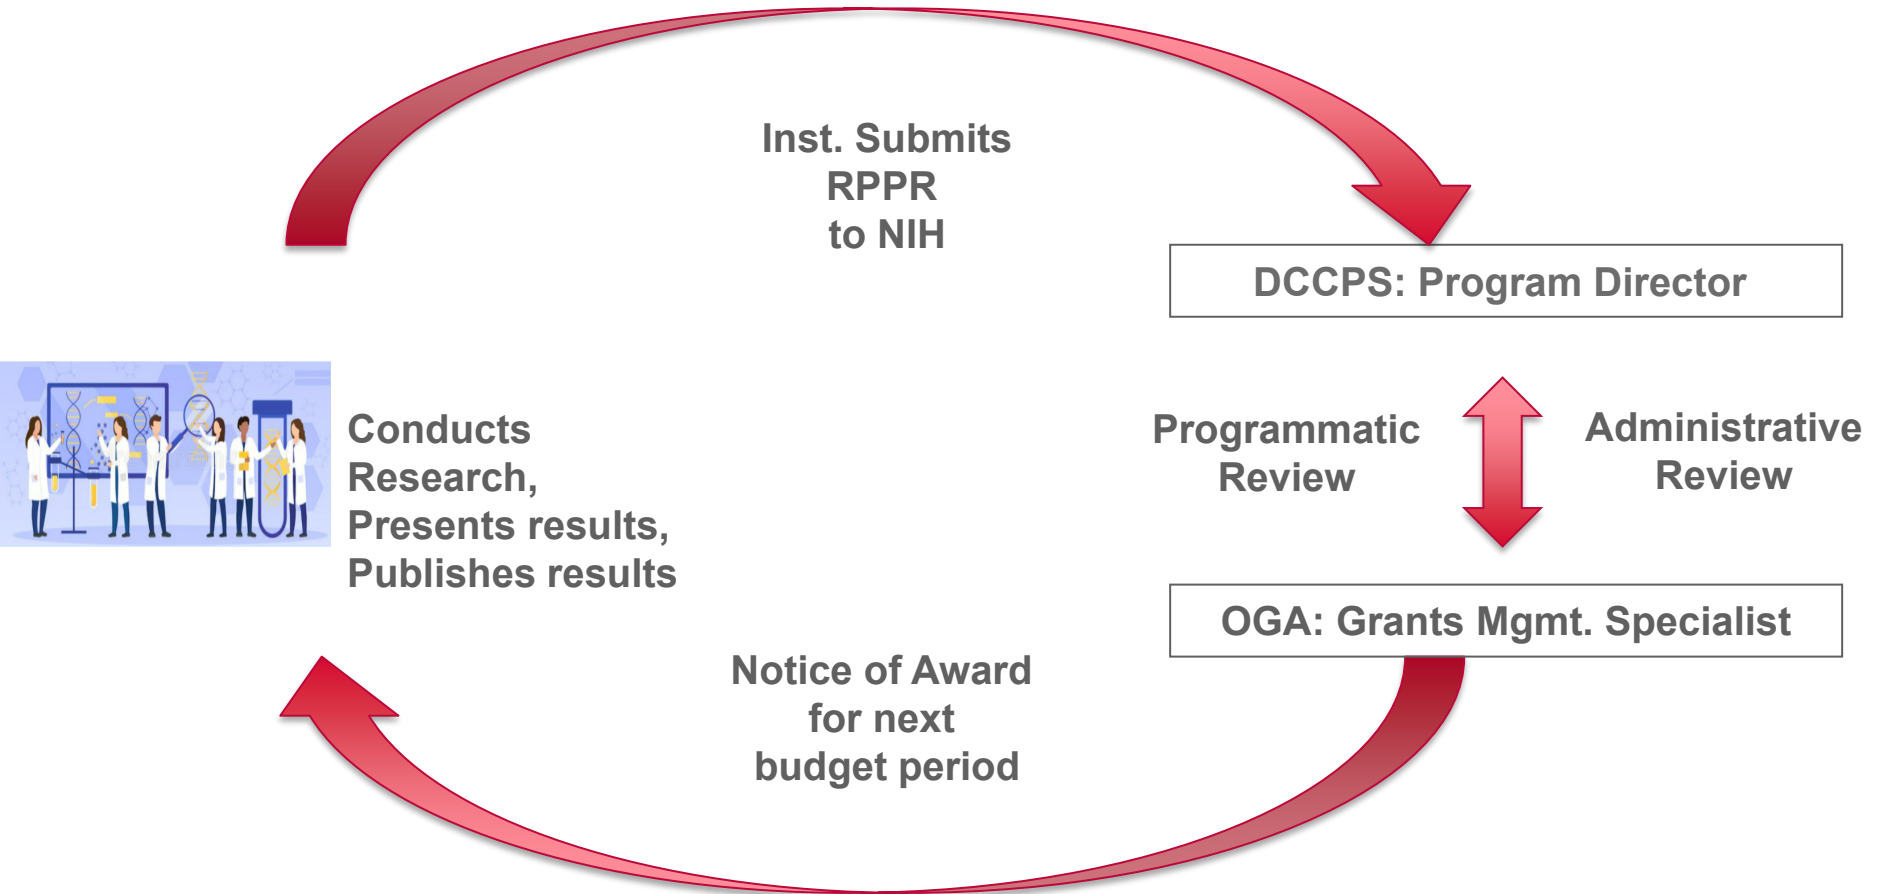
Inst. Submits
RPPR
to NIH

DCCPS: Program Director

Conducts
Research,
Presents results,
Publishes results

Programmatic
Review

Administrative
Review

OGA: Grants Mgmt. Specialist

Notice of Award
for next
budget period